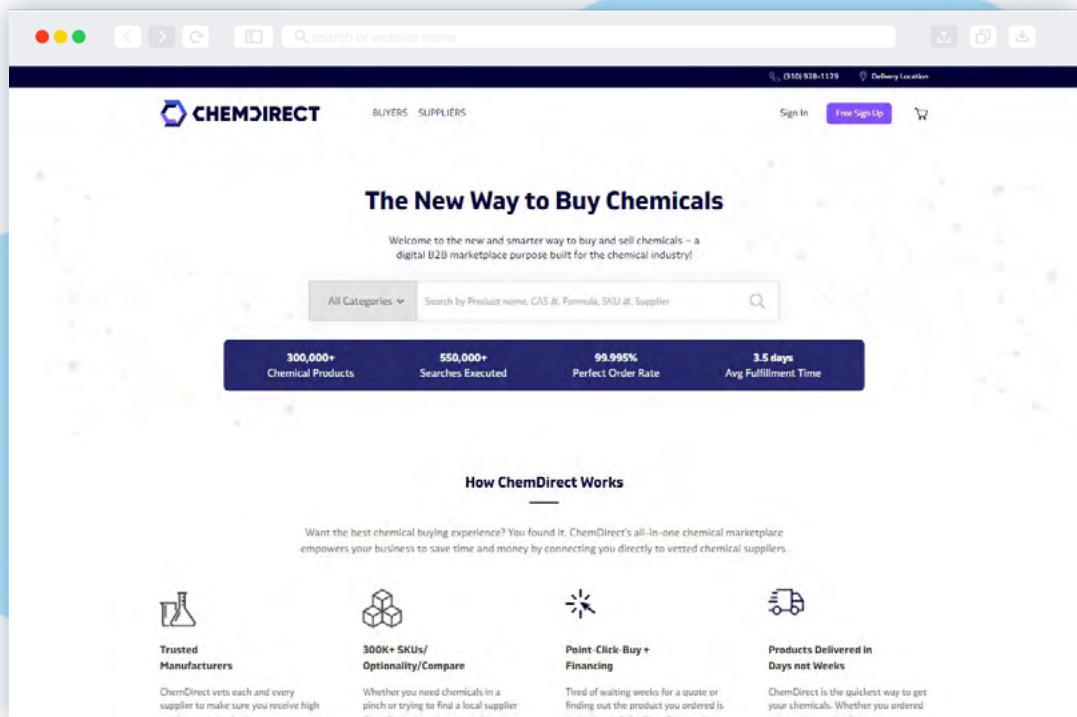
search or website name

(310) 928-1129 Delivery Location

CHEMDIRECT BUYERS SUPPLIERS Sign In Free Sign Up

The New Way to Buy Chemicals

Welcome to the new and smarter way to buy and sell chemicals – a digital B2B marketplace purpose built for the chemical industry!

All Categories Search by Product name, CAS #, Formula, SKU #, Supplier

| 300,000+ Chemical Products | 550,000+ Searches Executed | 99.995% Perfect Order Rate | 3.5 days Avg Fulfillment Time |
|---|---|---|---|

How ChemDirect Works

Want the best chemical buying experience? You found it. ChemDirect's all-in-one chemical marketplace empowers your business to save time and money by connecting you directly to vetted chemical suppliers.

Trusted Manufacturers

ChemDirect vets each and every supplier to make sure you receive high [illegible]

300K+ SKUs/ Optionality/Compare

Whether you need chemicals in a pinch or trying to find a local supplier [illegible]

Point-Click-Buy + Financing

Tired of waiting weeks for a quote or finding out the product you ordered is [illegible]

Products Delivered in Days not Weeks

ChemDirect is the quickest way to get your chemicals. Whether you ordered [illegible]